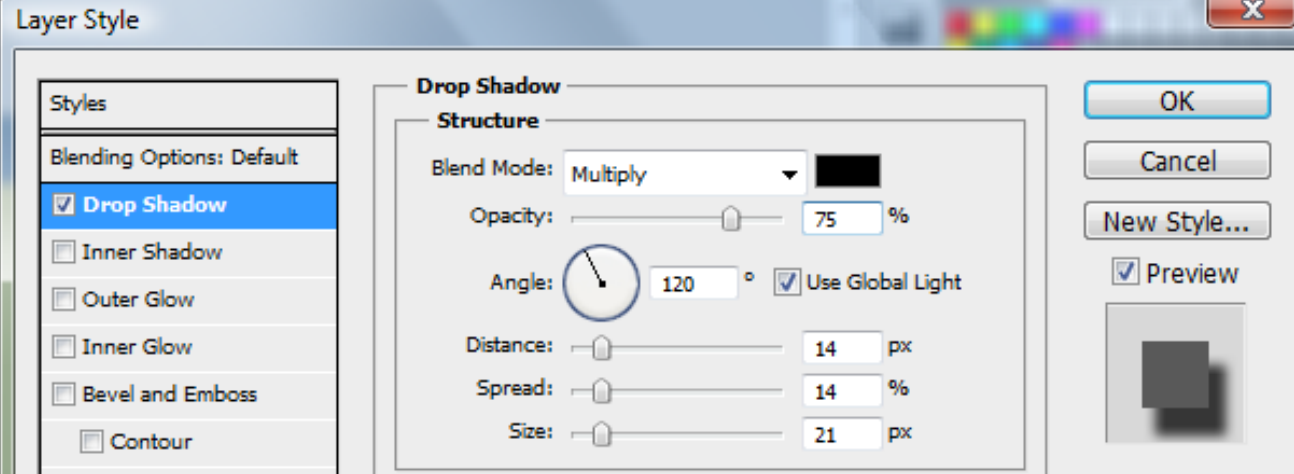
Layer Style

Styles
Blending Options: Default
Drop Shadow
Inner Shadow
Outer Glow
Inner Glow
Bevel and Emboss
Contour

Drop Shadow
Structure
Blend Mode: Multiply
Opacity: 75 %
Angle: 120 ° Use Global Light
Distance: 14 px
Spread: 14 %
Size: 21 px

OK
Cancel
New Style...
Preview